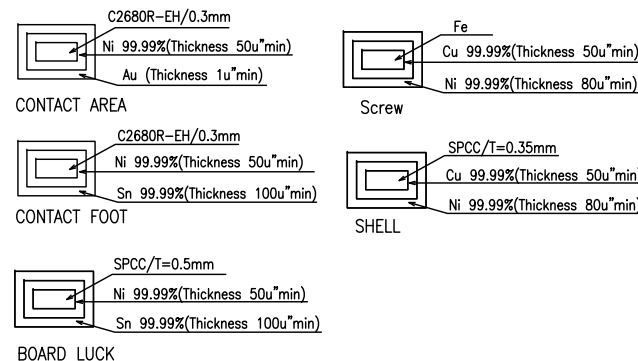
C2680R-EH/0.3mm
Ni 99.99%(Thickness 50u"min)
Au (Thickness 1u"min)
CONTACT AREA

Fe
Cu 99.99%(Thickness 50u"min)
Ni 99.99%(Thickness 80u"min)
Screw

C2680R-EH/0.3mm
Ni 99.99%(Thickness 50u"min)
Sn 99.99%(Thickness 100u"min)
CONTACT FOOT

SPCC/T=0.35mm
Cu 99.99%(Thickness 50u"min)
Ni 99.99%(Thickness 80u"min)
SHELL

SPCC/T=0.5mm
Ni 99.99%(Thickness 50u"min)
Sn 99.99%(Thickness 100u"min)
BOARD LUCK